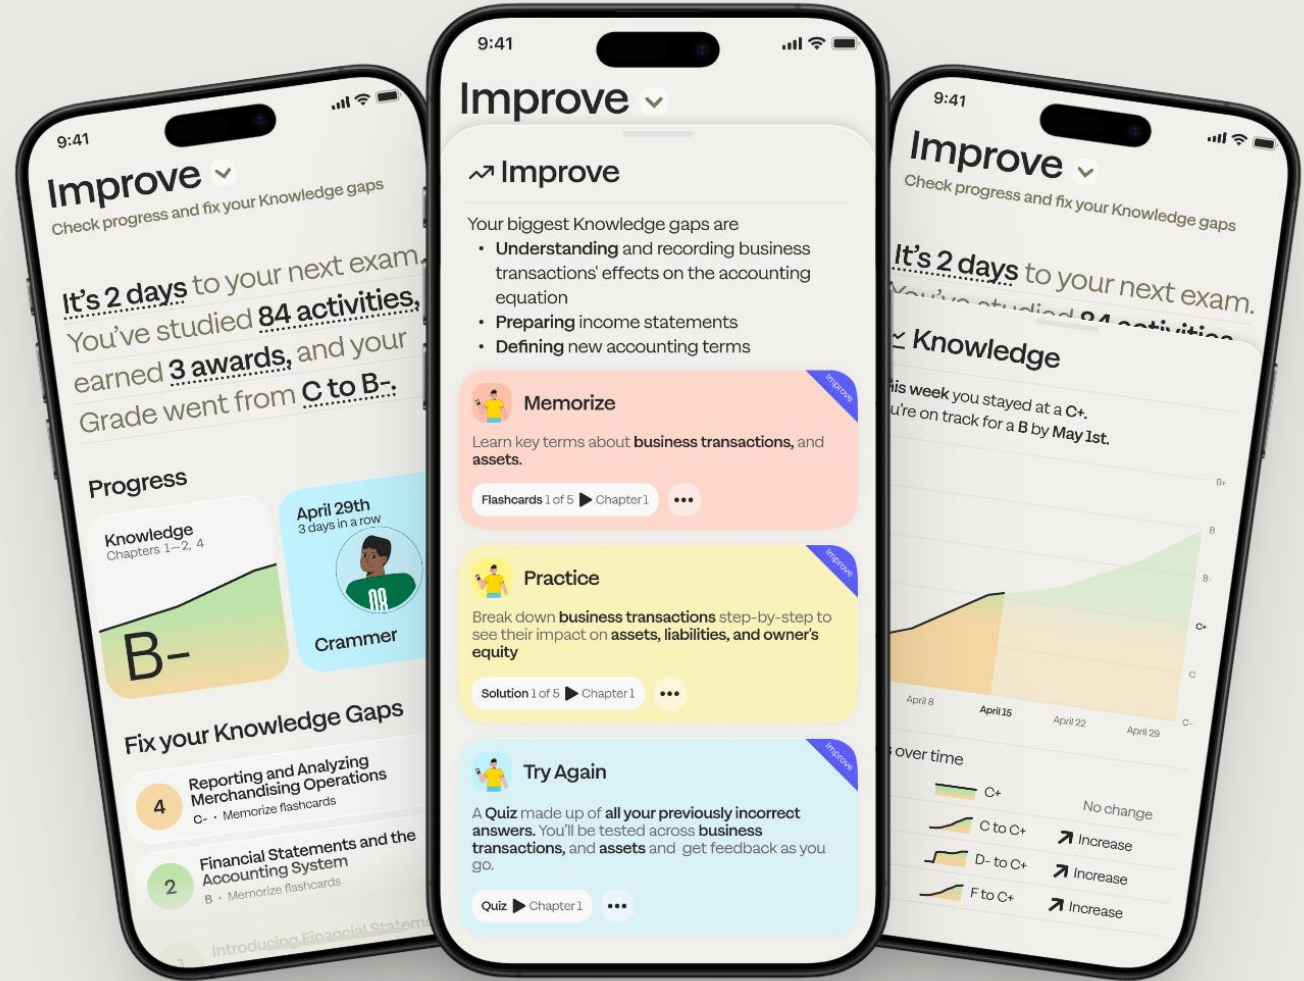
9:41

Improve

Check progress and fix your Knowledge gaps

It's 2 days to your next exam. You've studied 84 activities, earned 3 awards, and your Grade went from C to B-.

Progress

Knowledge
Chapters 1–2, 4

B-

April 29th
3 days in a row

Crammer

Fix your Knowledge Gaps

4 Reporting and Analyzing Merchandising Operations
C- · Memorize flashcards

2 Financial Statements and the Accounting System
B · Memorize flashcards

Introducing Financial Statem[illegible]

9:41

Improve

Improve

Your biggest Knowledge gaps are
• Understanding and recording business transactions' effects on the accounting equation
• Preparing income statements
• Defining new accounting terms

Memorize
Improve
Learn key terms about business transactions, and assets.
Flashcards 1 of 5 Chapter 1 •••

Practice
Improve
Break down business transactions step-by-step to see their impact on assets, liabilities, and owner's equity
Solution 1 of 5 Chapter 1 •••

Try Again
Improve
A Quiz made up of all your previously incorrect answers. You'll be tested across business transactions, and assets and get feedback as you go.
Quiz Chapter 1 •••

9:41

Improve

Check progress and fix your Knowledge gaps

It's 2 days to your next exam.

Knowledge

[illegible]is week you stayed at a C+.
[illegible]u're on track for a B by May 1st.

B+
B
B-
C+
C
C-
April 8
April 15
April 22
April 29

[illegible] over time

C+ No change
C to C+ Increase
D- to C+ Increase
F to C+ Increase